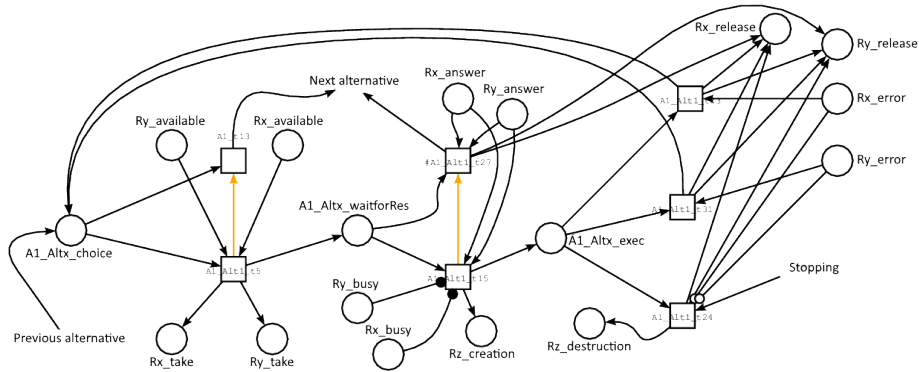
Rx_release
Ry_release
Next alternative
Rx_answer
Ry_answer
A1_Alt1_t3
Rx_error
Ry_available
Rx_available
A1_t13
#A1_Alt1_t27
Ry_error
A1_Altx_waitforRes
A1_Alt1_t31
A1_Altx_choice
A1_Alt1_t5
A1_Altx_exec
Stopping
Ry_busy
A1_Alt1_t15
A1_Alt1_t24
Rx_busy
Rz_destruction
Previous alternative
Rx_take
Ry_take
Rz_creation